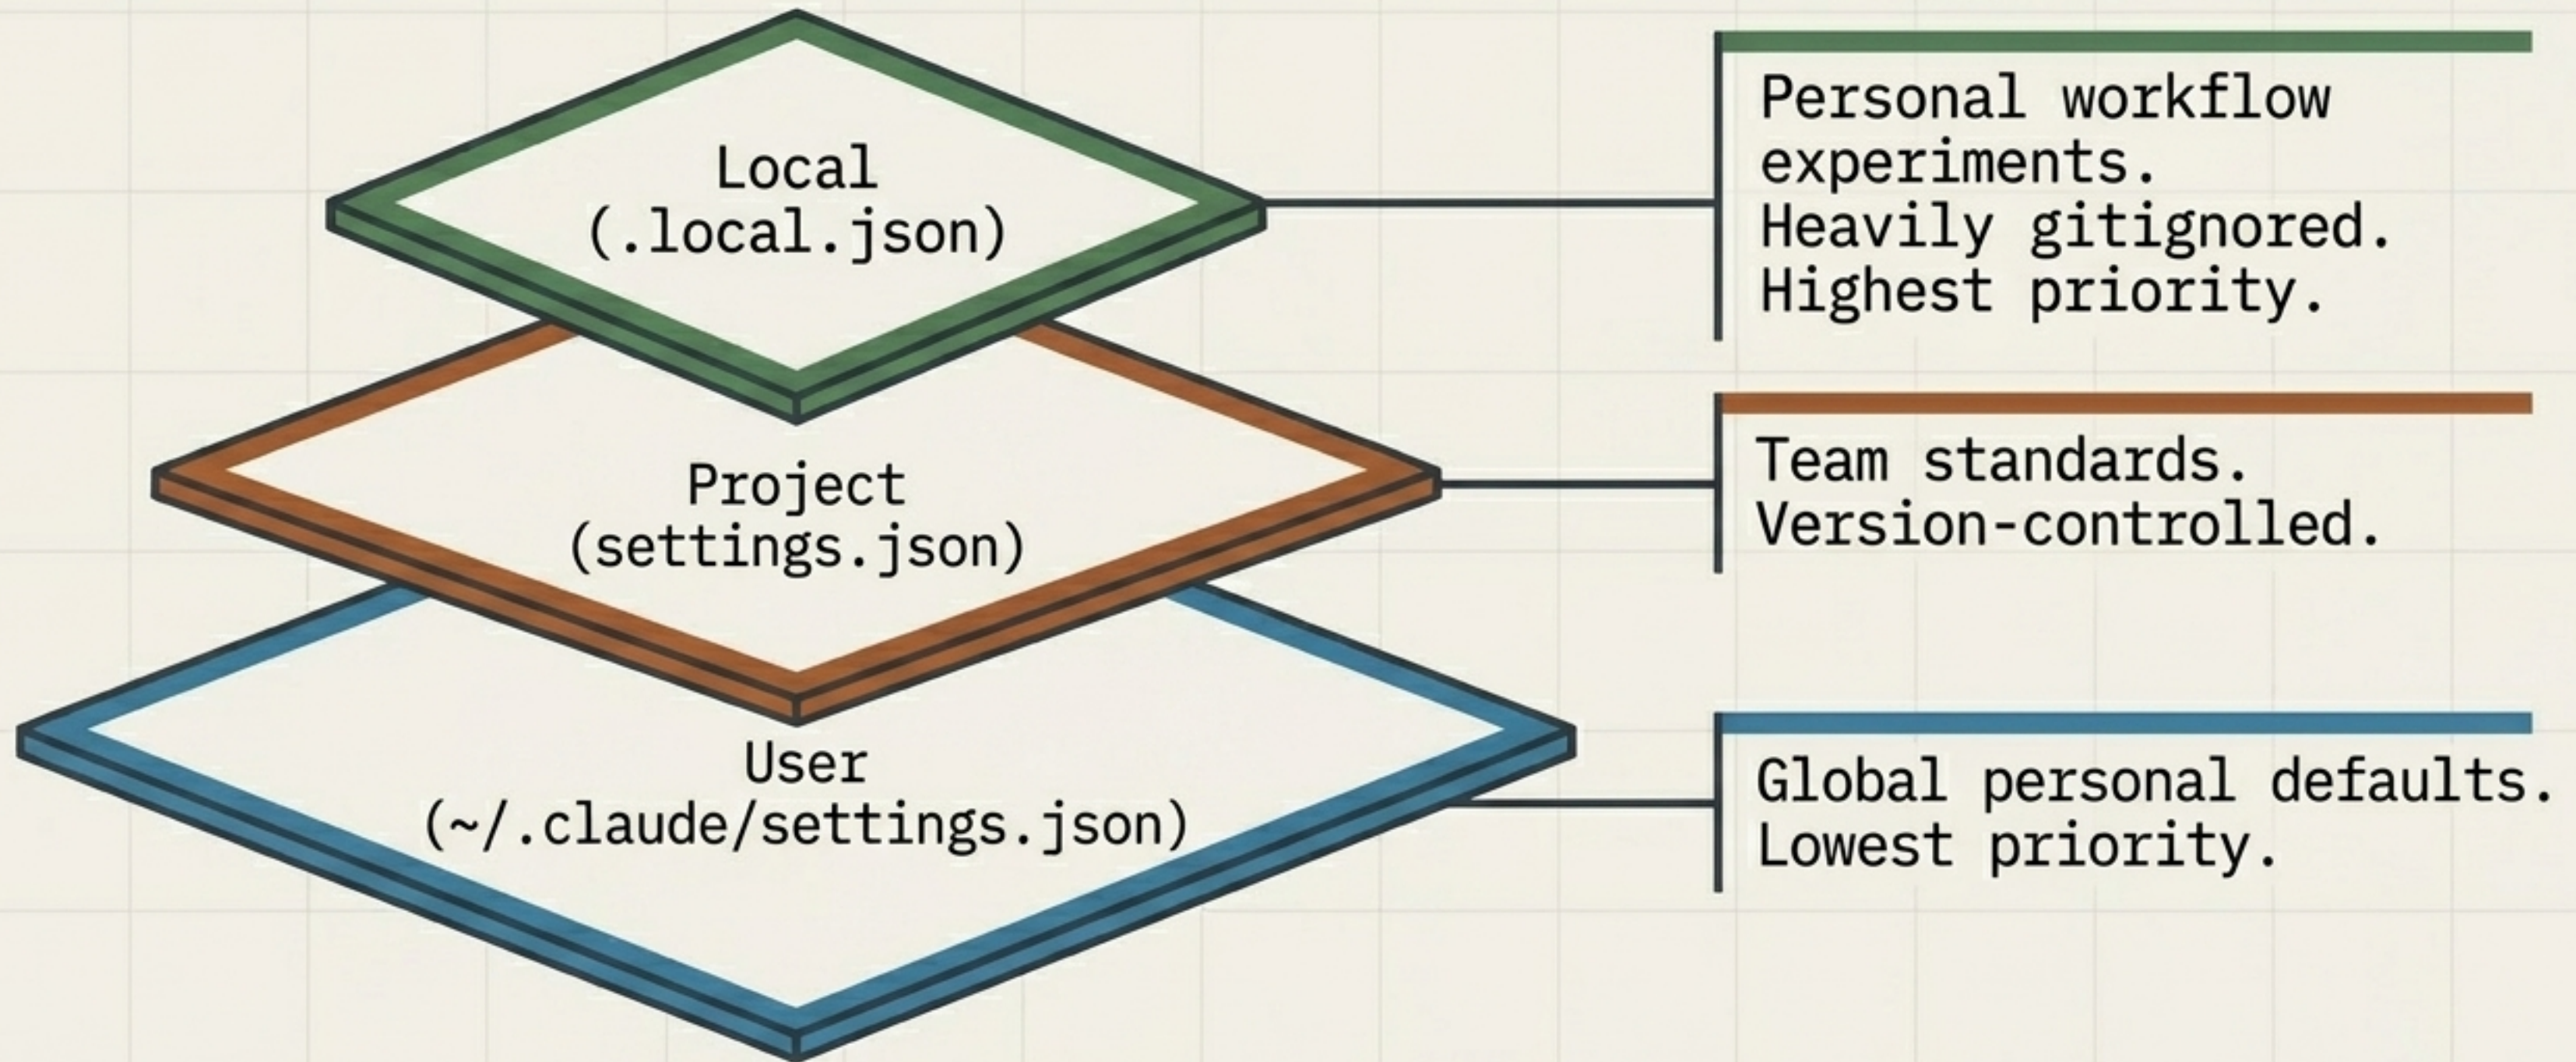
Local
(.local.json)

Personal workflow experiments. Heavily gitignored. Highest priority.

Project
(settings.json)

Team standards. Version-controlled.

User
(~/.claude/settings.json)

Global personal defaults. Lowest priority.